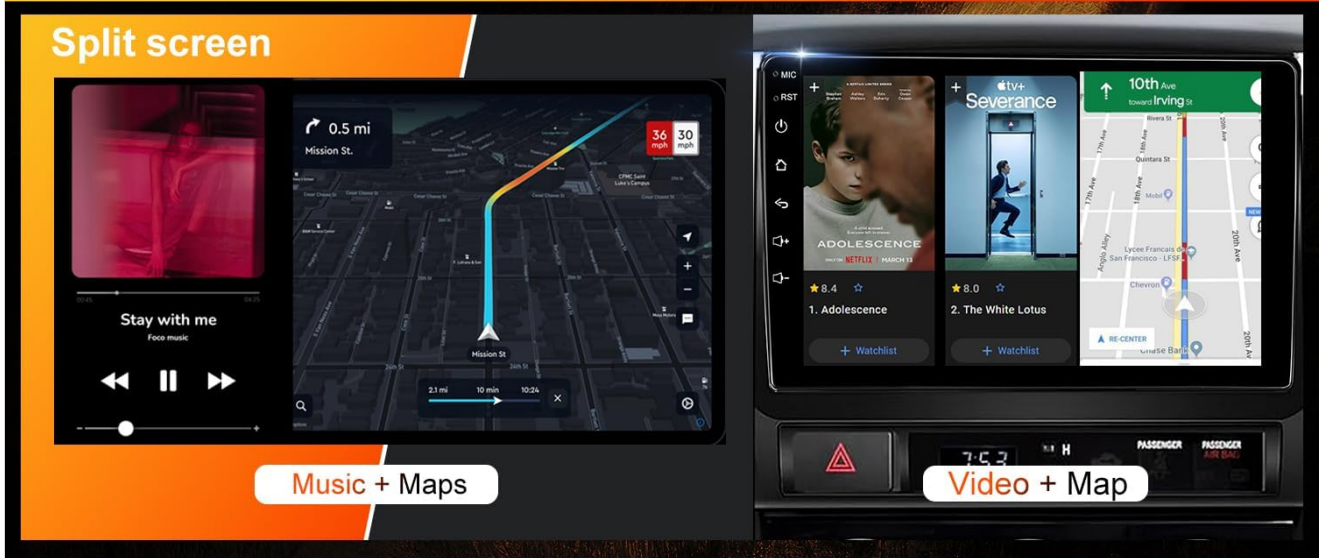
Split screen

00:45
04:25
Stay with me
Foco music

0.5 mi
Mission St.

36 mph
30 mph

Mission St

2.1 mi
10 min
10:24

Music + Maps

MIC
RST

A NETFLIX LIMITED SERIES
ADOLESCENCE
NETFLIX | MARCH 13
8.4
1. Adolescence
+ Watchlist

tv+
Severance
8.0
2. The White Lotus
+ Watchlist

10th Ave
toward Irving St
Rivera St
Quintara St
17th Ave
18th Ave
19th Ave
20th Ave
Mobil
Lycee Francais de San Francisco - LFSF
Anglo Alley
Chevron
RE-CENTER
Chase Bank

7:53
H
PASSENGER
PASSENGER AIR BAG

Video + Map